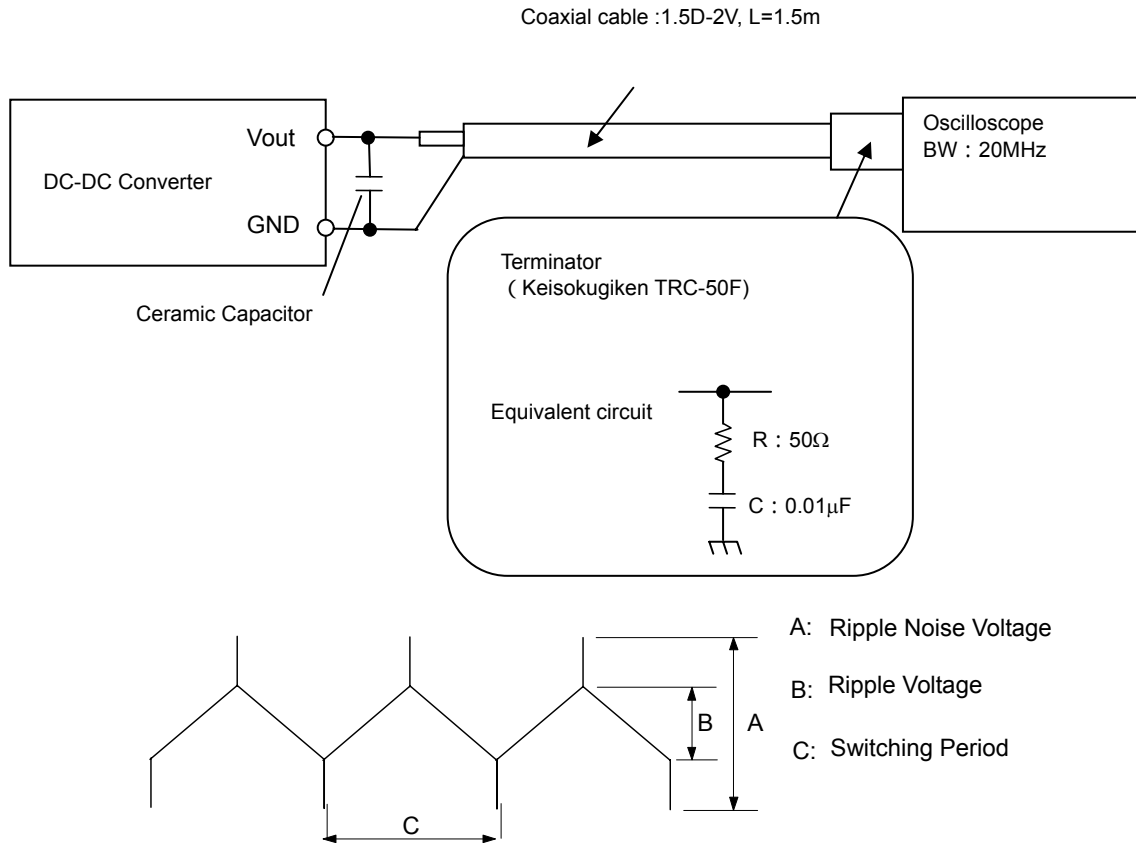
Coaxial cable :1.5D-2V, L=1.5m

DC-DC Converter

Vout

GND

Ceramic Capacitor

Oscilloscope
BW：20MHz

Terminator
( Keisokugiken TRC-50F)

Equivalent circuit

R：50Ω

C：0.01μF

B

A

C

A: Ripple Noise Voltage

B: Ripple Voltage

C: Switching Period